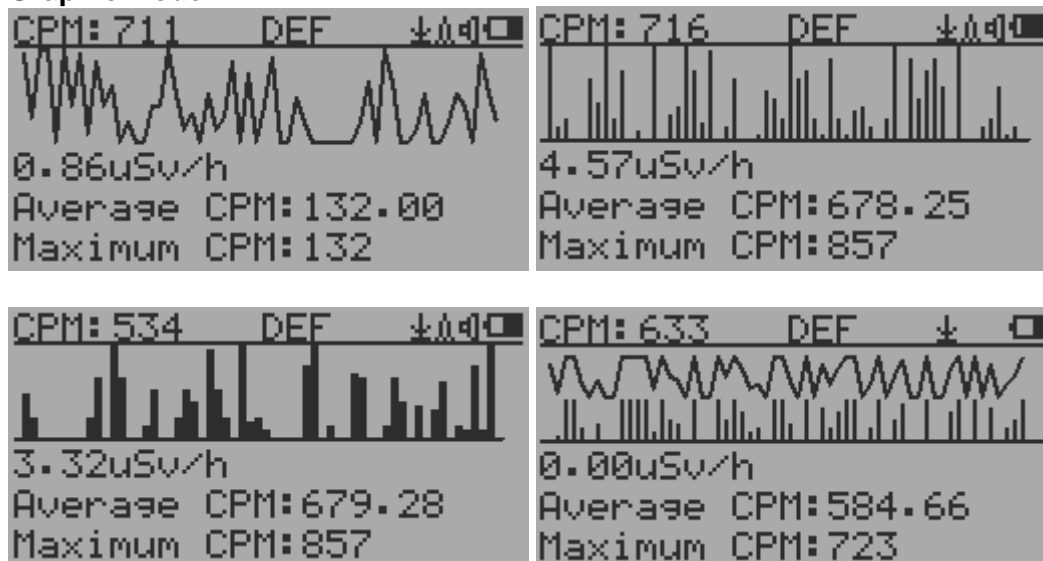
CPM: 711 DEF

0.86uSv/h
Average CPM:132.00
Maximum CPM:132

CPM: 716 DEF

4.57uSv/h
Average CPM:678.25
Maximum CPM:857

CPM: 534 DEF

3.32uSv/h
Average CPM:679.28
Maximum CPM:857

CPM: 633 DEF

0.00uSv/h
Average CPM:584.66
Maximum CPM:723